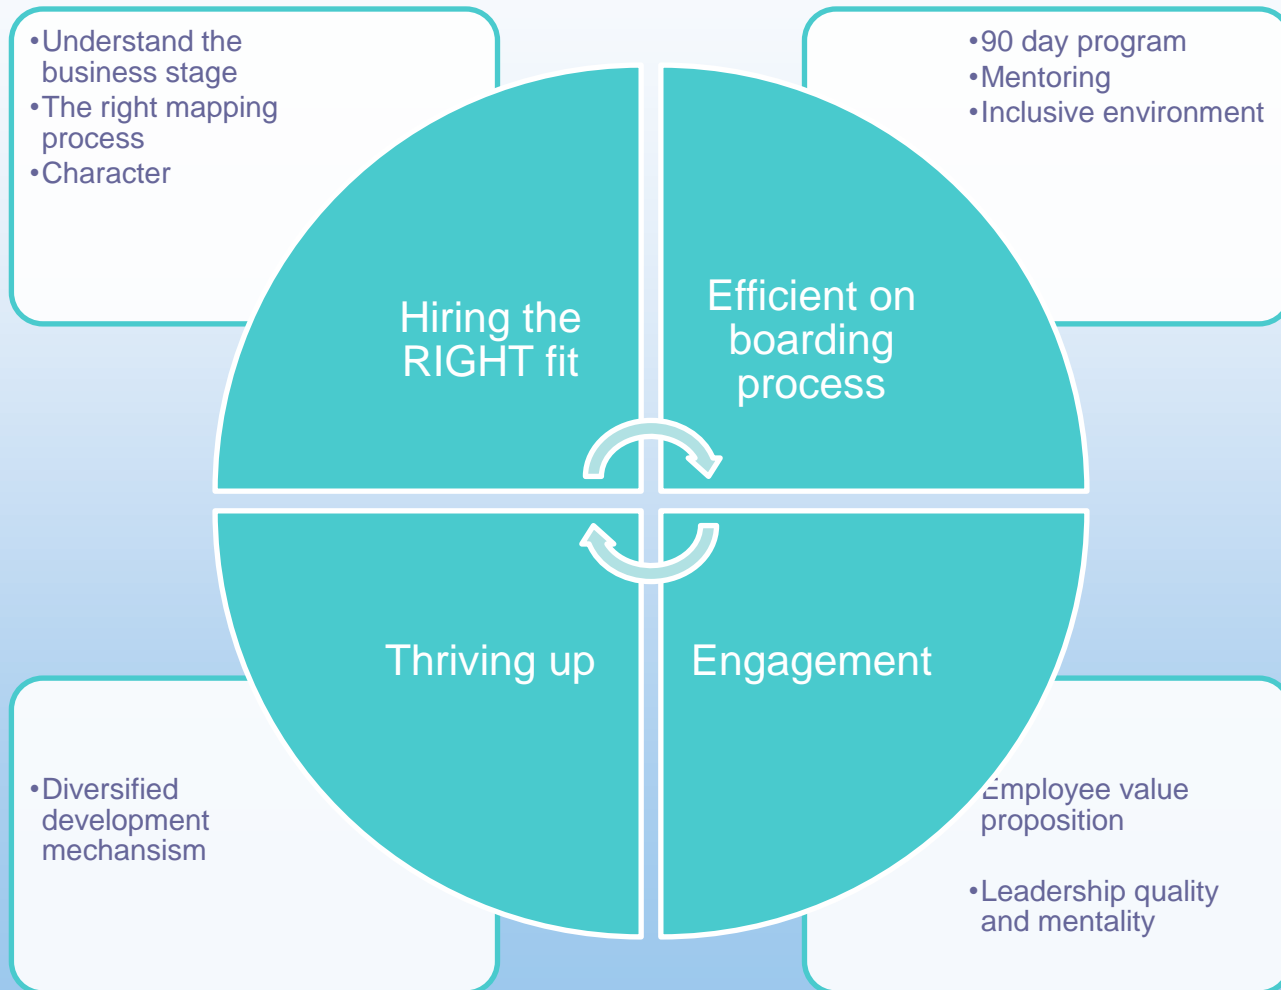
•Understand the business stage
•The right mapping process
•Character

•90 day program
•Mentoring
•Inclusive environment

Hiring the RIGHT fit

Efficient on boarding process

Thriving up

Engagement

•Diversified development mechansism

Employee value proposition

•Leadership quality and mentality